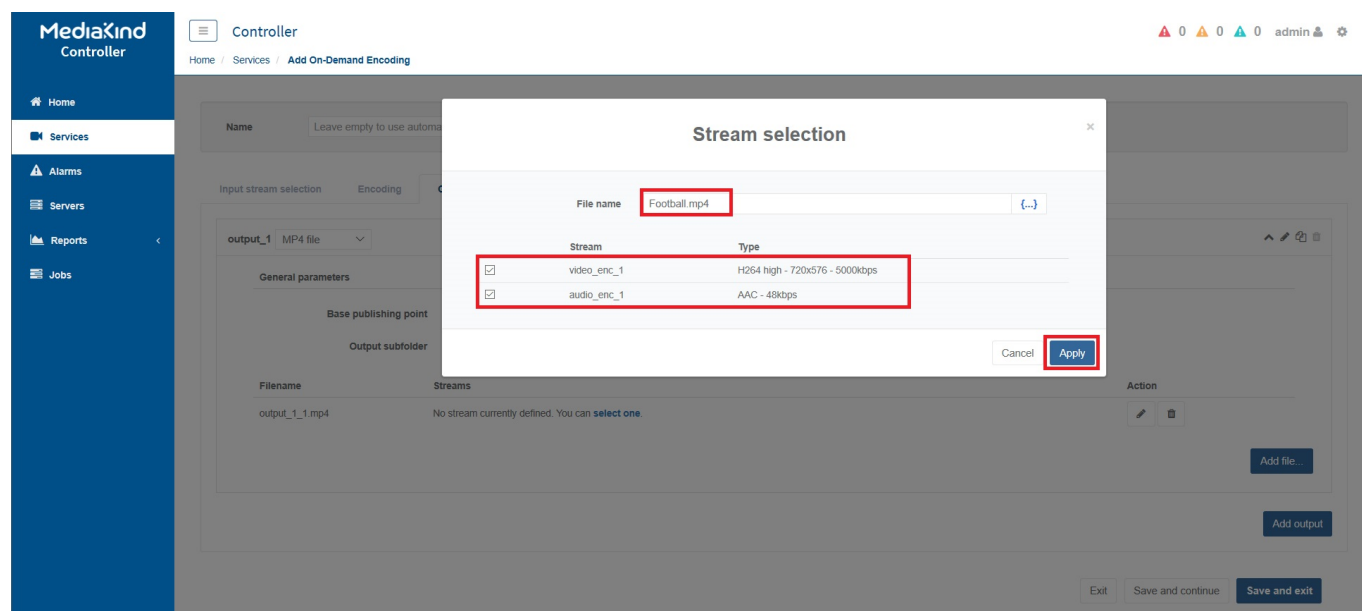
MediaKind
Controller

Home
Services
Alarms
Servers
Reports
Jobs

Controller
Home / Services / Add On-Demand Encoding

0 0 0 admin

Name Leave empty to use automa

Input stream selection Encoding C

output_1 MP4 file

General parameters

Base publishing point

Output subfolder

| Filename | Streams | Action |
|---|---|---|
| output_1_1.mp4 | No stream currently defined. You can select one. | |

Add file...

Add output

Exit Save and continue Save and exit

Stream selection ×

File name Football.mp4 {...}

| | Stream | Type |
|---|---|---|
| ☑ | video_enc_1 | H264 high - 720x576 - 5000kbps |
| ☑ | audio_enc_1 | AAC - 48kbps |

Cancel Apply